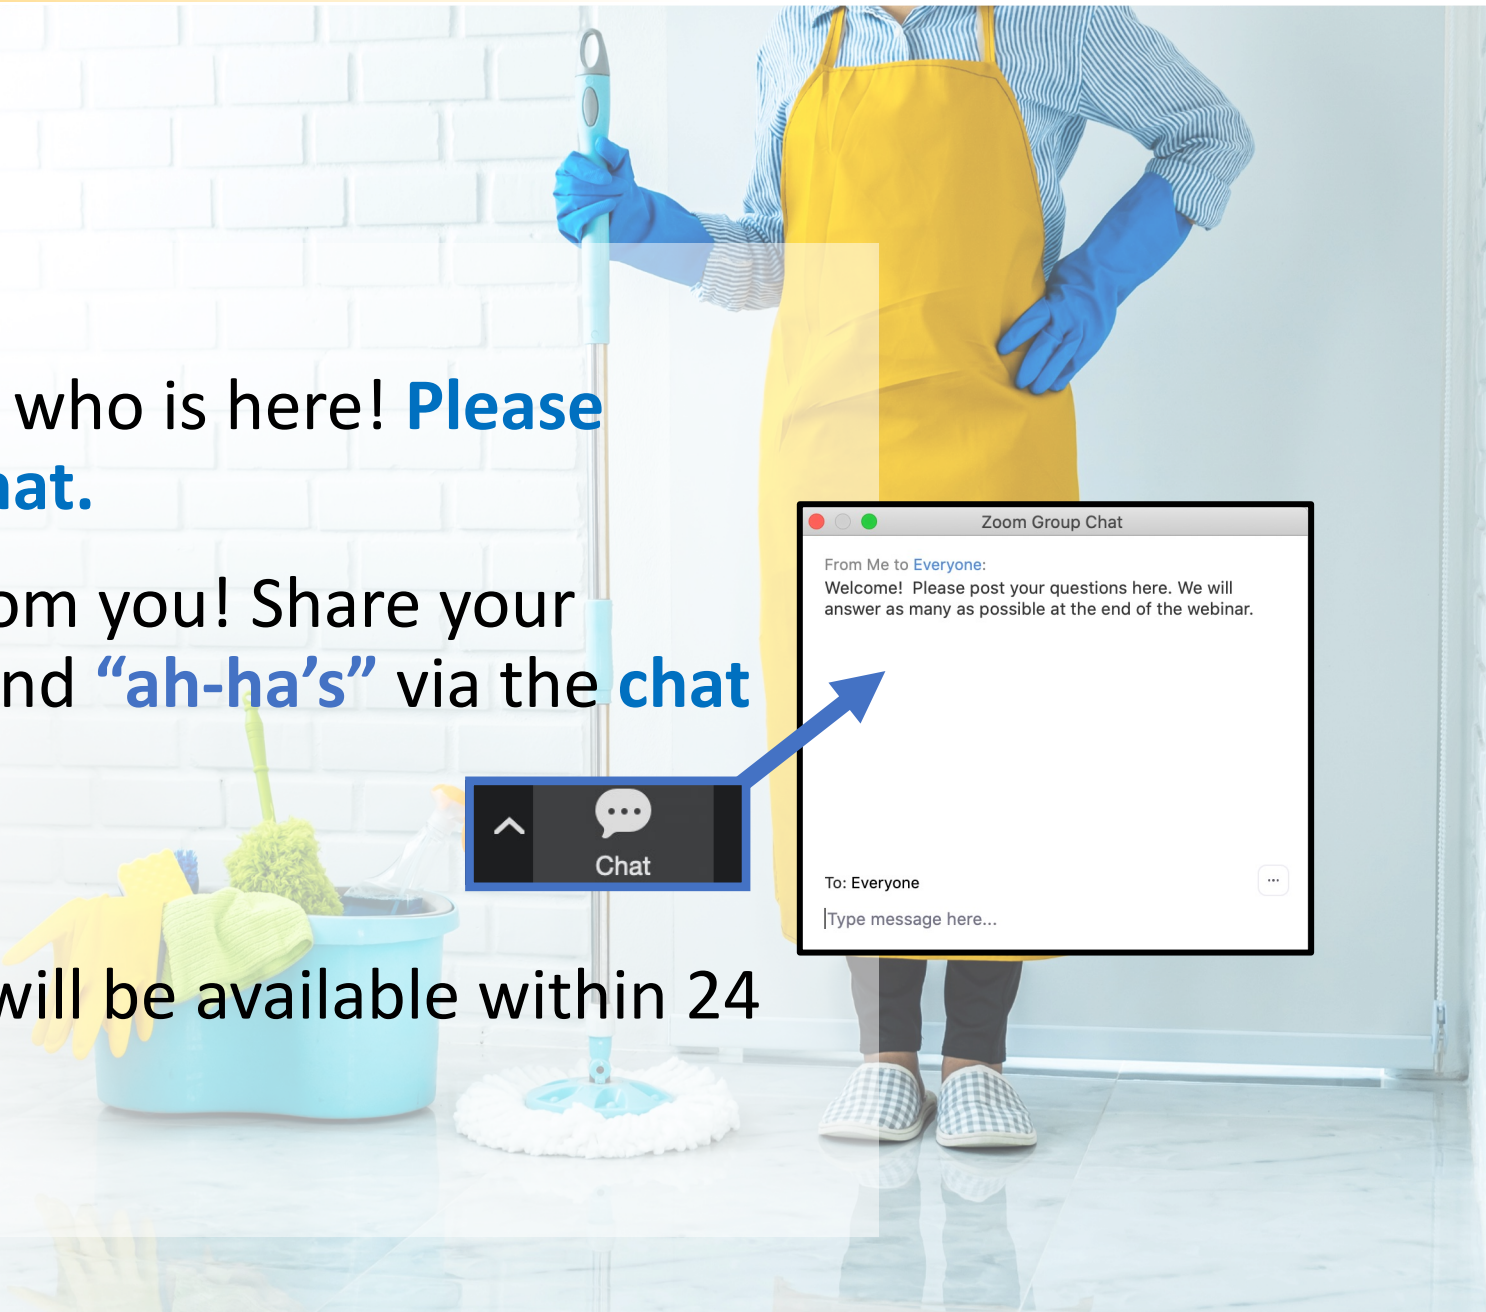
who is here! Please
at.

om you! Share your
nd "ah-ha's" via the chat

will be available within 24

Chat

Zoom Group Chat

From Me to Everyone:
Welcome! Please post your questions here. We will answer as many as possible at the end of the webinar.

To: Everyone

...

Type message here...